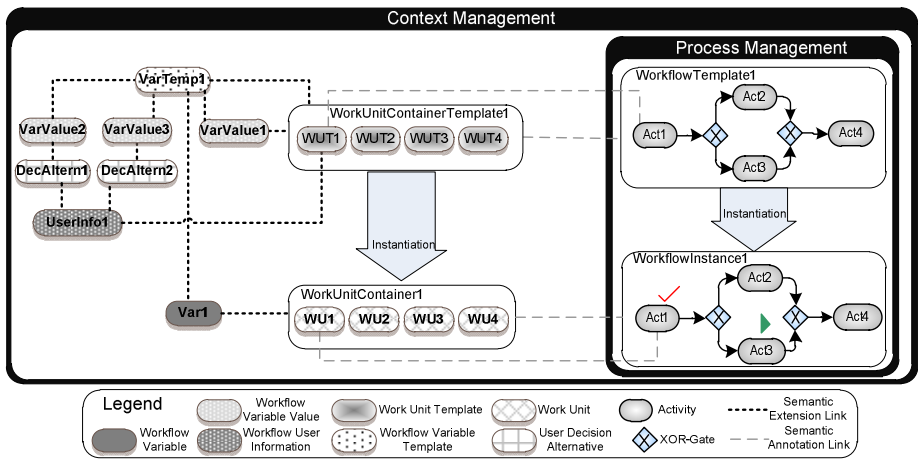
Context Management

Process Management

VarTemp1

VarValue2

VarValue3

VarValue1

DecAltern1

DecAltern2

UserInfo1

WorkUnitContainerTemplate1

WUT1

WUT2

WUT3

WUT4

Instantiation

Var1

WorkUnitContainer1

WU1

WU2

WU3

WU4

WorkflowTemplate1

Act1

Act2

Act3

Act4

Instantiation

WorkflowInstance1

Act1

Act2

Act3

Act4

Legend

Workflow Variable Value

Work Unit Template

Work Unit

Activity

Semantic Extension Link

Workflow Variable

Workflow User Information

Workflow Variable Template

User Decision Alternative

XOR-Gate

Semantic Annotation Link